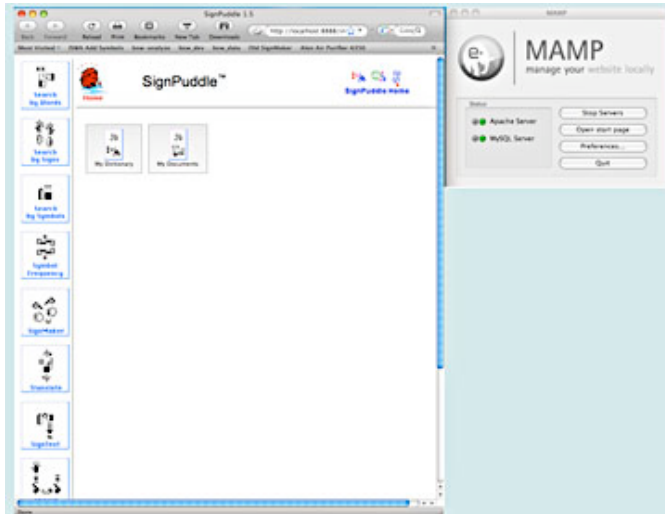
SignPuddle 1.5

Back Forward Reload Print Bookmarks New Tab Downloads

http://localhost:8888/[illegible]

Google

Most Visited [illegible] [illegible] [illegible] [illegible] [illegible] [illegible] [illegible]

Search by Words

Search by Signs

Search by Symbols

Symbol Frequency

SignMaker

Translate

SignText

Home

SignPuddle™

SignPuddle Home

My Dictionary

My Documents

Done

MAMP

MAMP

manage your website locally

Status

Apache Server

MySQL Server

Stop Servers

Open start page

Preferences...

Quit